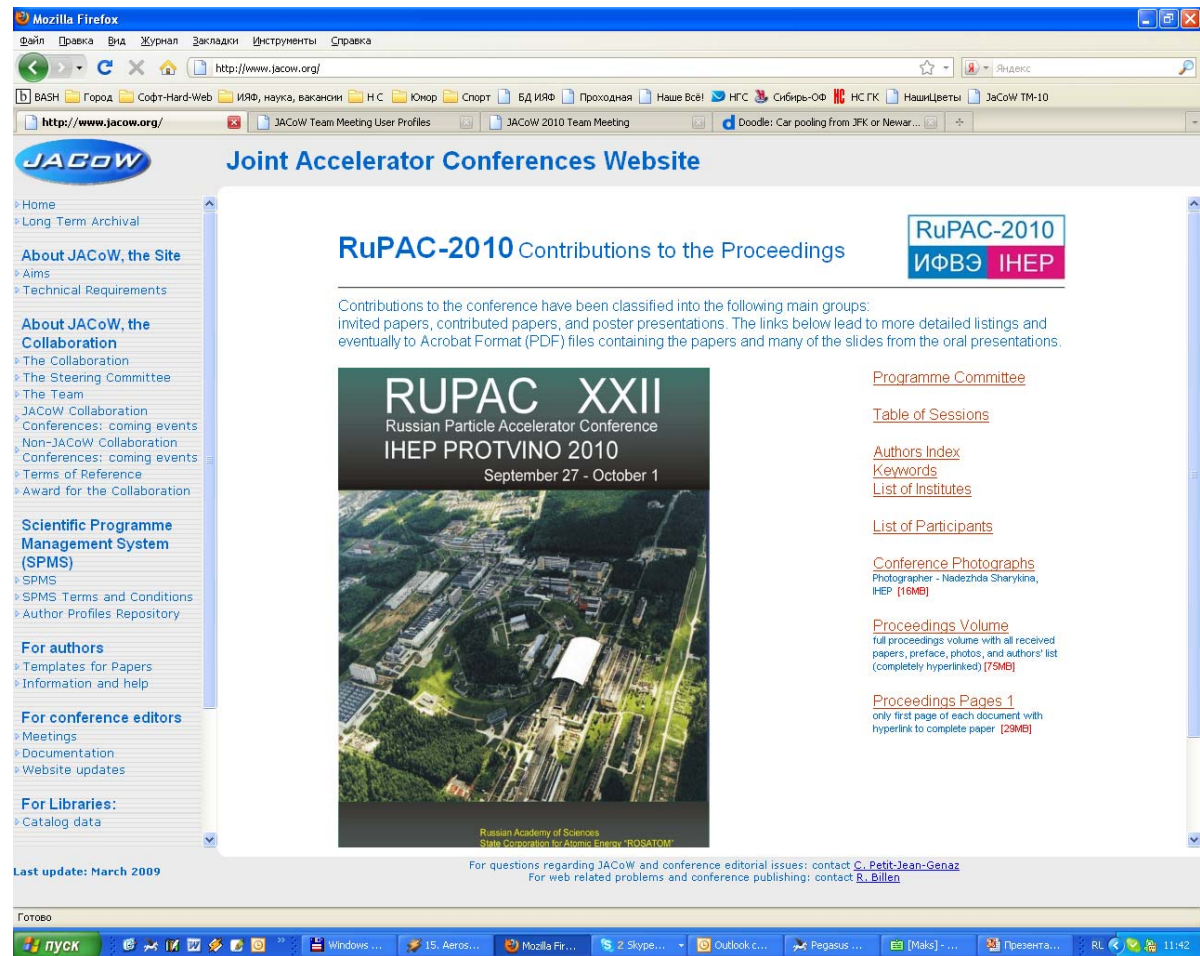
Mozilla Firefox

Файл Правка Вид Журнал Закладки Инструменты Справка

http://www.jacow.org/

Яндекс

BASH Город Софт-Hard-Web ИЯФ, наука, вакансии Н С Юмор Спорт БД ИЯФ Проходная Наше Всё! НГС Сибирь-ОФ НС ГК НашиЦветы JaCoW TM-10

http://www.jacow.org/ | JACoW Team Meeting User Profiles | JACoW 2010 Team Meeting | Doodle: Car pooling from JFK or Newar...

JACoW

Joint Accelerator Conferences Website

Home
Long Term Archival

About JACoW, the Site
Aims
Technical Requirements

About JACoW, the Collaboration
The Collaboration
The Steering Committee
The Team
JACoW Collaboration Conferences: coming events
Non-JACoW Collaboration Conferences: coming events
Terms of Reference
Award for the Collaboration

Scientific Programme Management System (SPMS)
SPMS
SPMS Terms and Conditions
Author Profiles Repository

For authors
Templates for Papers
Information and help

For conference editors
Meetings
Documentation
Website updates

For Libraries:
Catalog data

Last update: March 2009

RuPAC-2010 Contributions to the Proceedings

RuPAC-2010
ИФВЭ IHEP

Contributions to the conference have been classified into the following main groups: invited papers, contributed papers, and poster presentations. The links below lead to more detailed listings and eventually to Acrobat Format (PDF) files containing the papers and many of the slides from the oral presentations.

RUPAC XXII
Russian Particle Accelerator Conference
IHEP PROTVINO 2010
September 27 - October 1

Russian Academy of Sciences
State Corporation for Atomic Energy "ROSATOM"

Programme Committee

Table of Sessions

Authors Index
Keywords
List of Institutes

List of Participants

Conference Photographs
Photographer - Nadezhda Sharykina, IHEP [16MB]

Proceedings Volume
full proceedings volume with all received papers, preface, photos, and authors' list (completely hyperlinked) [75MB]

Proceedings Pages 1
only first page of each document with hyperlink to complete paper [29MB]

For questions regarding JACoW and conference editorial issues: contact C. Petit-Jean-Genaz
For web related problems and conference publishing: contact R. Billen

Готово

пуск | Windows ... | 15. Aeros... | Mozilla Fir... | 2 Skype... | Outlook c... | Pegasus ... | [Maks] - ... | Презента... | RL | 11:42